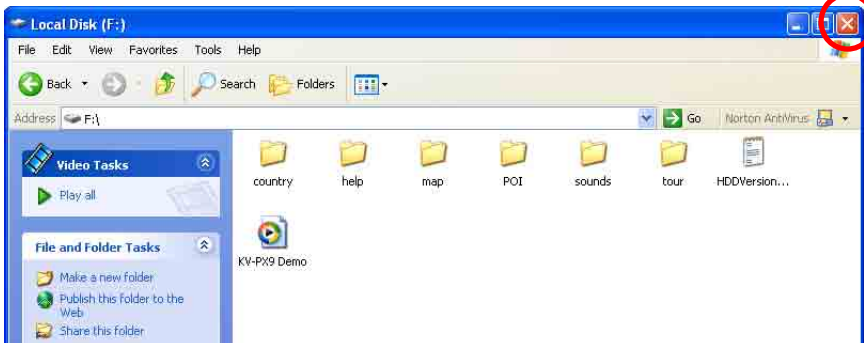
Local Disk (F:)

File Edit View Favorites Tools Help

Back Search Folders

Address F:\

Go Norton AntiVirus

Video Tasks

Play all

File and Folder Tasks

Make a new folder

Publish this folder to the Web

Share this folder

country help map POI sounds tour HDDVersion...

KV-PX9 Demo